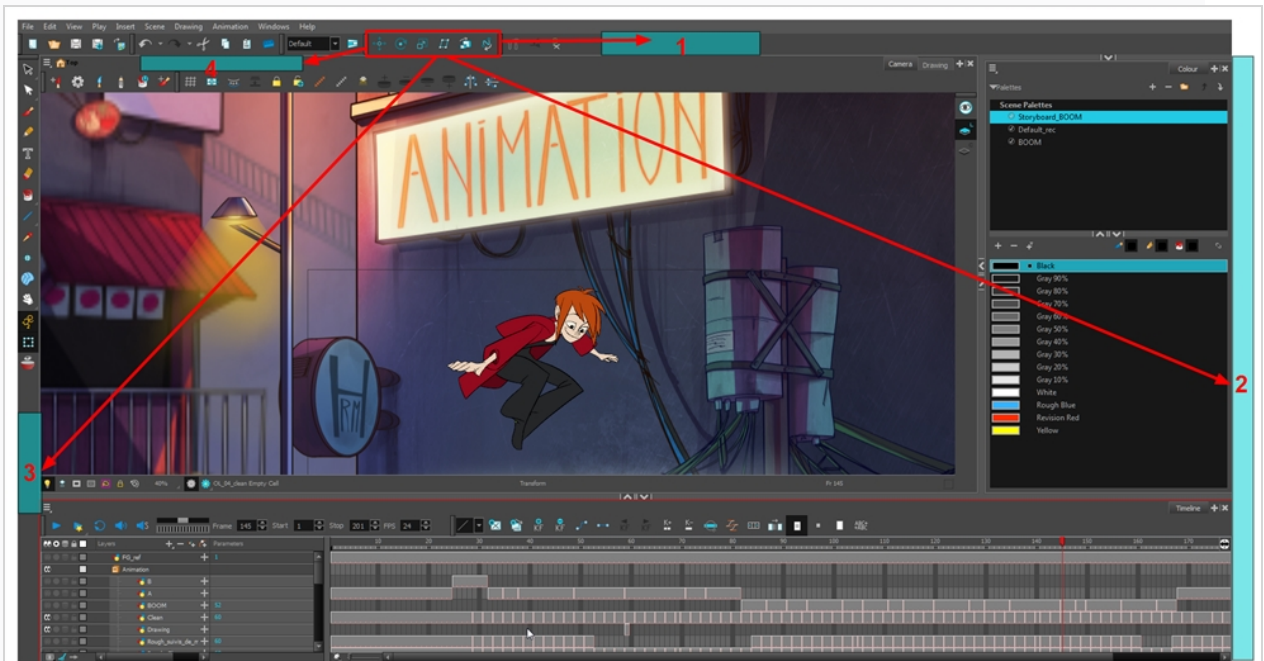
File Edit View Play Insert Scene Drawing Animation Windows Help

Default

1

4

Camera Drawing

Colour

Palettes

Scene Palettes
Storyboard_BOOM
Default_rec
BOOM

ANIMATION

HRM

Black
Gray 90%
Gray 80%
Gray 70%
Gray 60%
Gray 50%
Gray 40%
Gray 30%
Gray 20%
Gray 10%
White
Rough Blue
Revision Red
Yellow

2

3

40% OL_04_clean Empty Cell Transform Fr 145

Timeline

Frame 145 Start 1 Stop 201 FPS 24

Layers Parameters

FG_ref
Animation
B
A
BOOM
Clean
Drawing
Rough_suivie_de_n

10 20 30 40 50 60 70 80 90 100 110 120 130 140 150 160 170